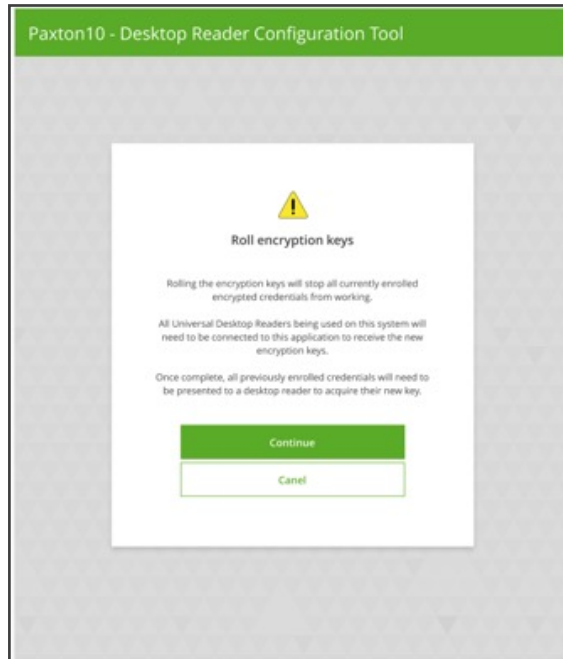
Paxton10 - Desktop Reader Configuration Tool

Roll encryption keys

Rolling the encryption keys will stop all currently enrolled encrypted credentials from working.

All Universal Desktop Readers being used on this system will need to be connected to this application to receive the new encryption keys.

Once complete, all previously enrolled credentials will need to be presented to a desktop reader to acquire their new key.

Continue

Canel